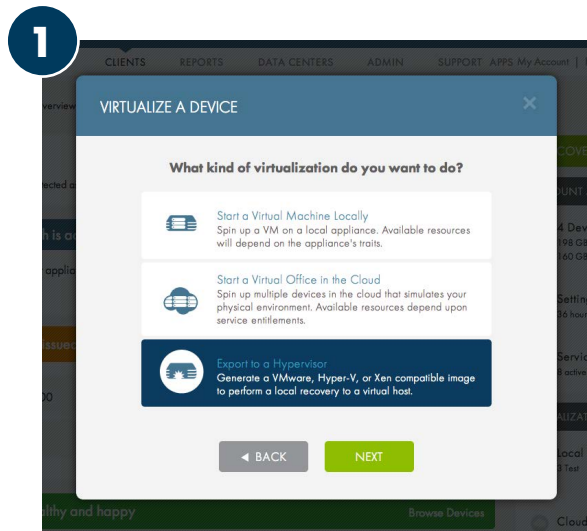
1

CLIENTS REPORTS DATA CENTERS ADMIN SUPPORT APPS My Account

VIRTUALIZE A DEVICE

What kind of virtualization do you want to do?

Start a Virtual Machine Locally
Spin up a VM on a local appliance. Available resources will depend on the appliance's traits.

Start a Virtual Office in the Cloud
Spin up multiple devices in the cloud that simulates your physical environment. Available resources depend upon service entitlements.

Export to a Hypervisor
Generate a VMware, Hyper-V, or Xen compatible image to perform a local recovery to a virtual host.

◄ BACK

NEXT

lthy and happy

Browse Devices

Cloud